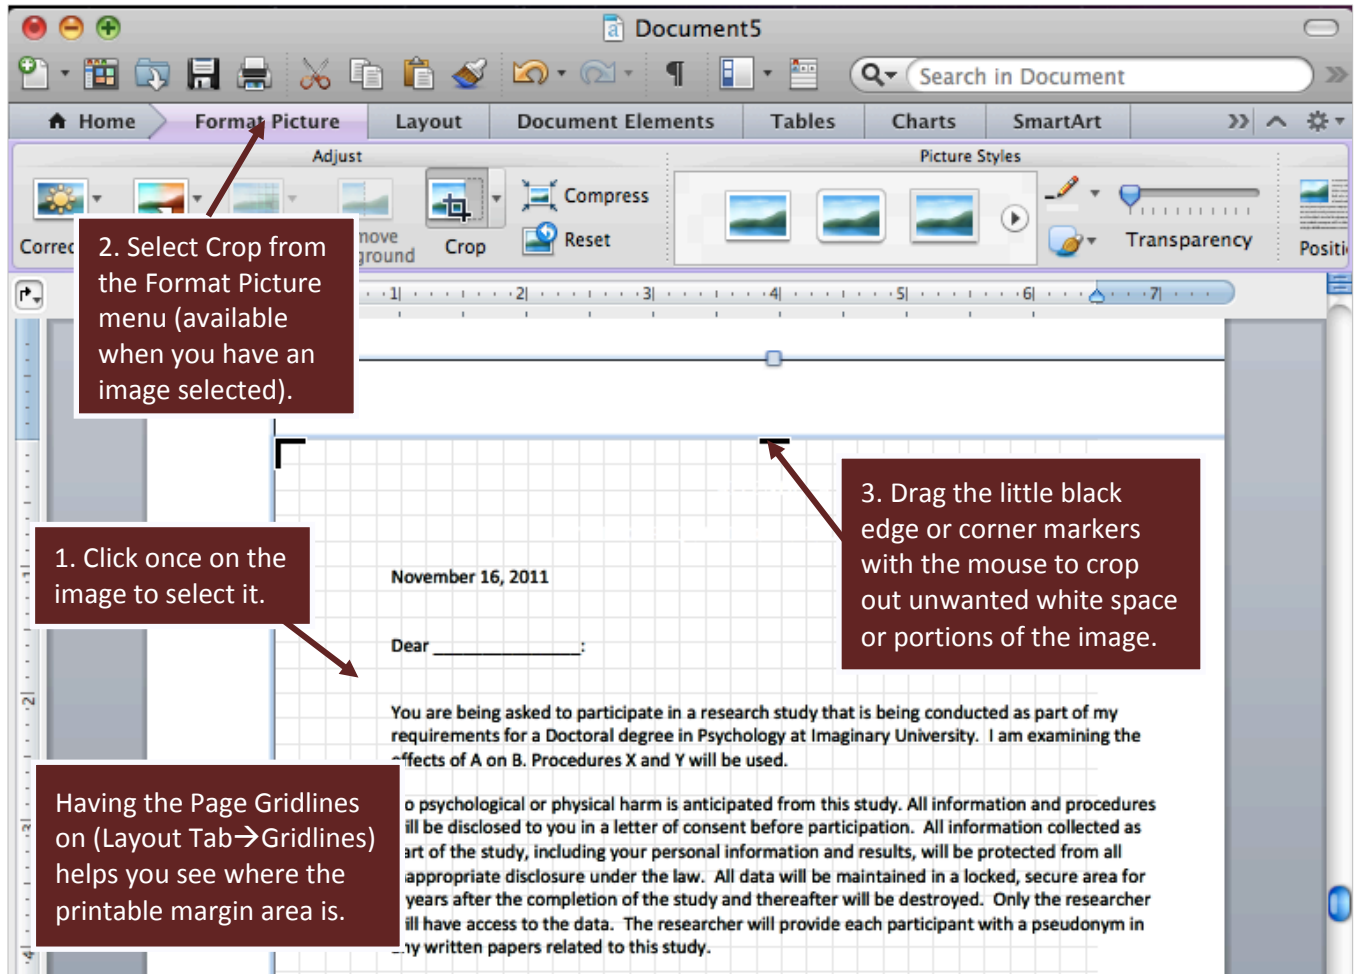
Document5

Search in Document

Home | Format Picture | Layout | Document Elements | Tables | Charts | SmartArt

Adjust

Correc

nove
ground

Crop

Compress

Reset

Picture Styles

Transparency

Positi

1 2 3 4 5 6 7

2. Select Crop from the Format Picture menu (available when you have an image selected).

3. Drag the little black edge or corner markers with the mouse to crop out unwanted white space or portions of the image.

1. Click once on the image to select it.

Having the Page Gridlines on (Layout Tab→Gridlines) helps you see where the printable margin area is.

November 16, 2011

Dear _______________:

You are being asked to participate in a research study that is being conducted as part of my requirements for a Doctoral degree in Psychology at Imaginary University. I am examining the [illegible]ffects of A on B. Procedures X and Y will be used.

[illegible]o psychological or physical harm is anticipated from this study. All information and procedures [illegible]ill be disclosed to you in a letter of consent before participation. All information collected as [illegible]art of the study, including your personal information and results, will be protected from all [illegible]appropriate disclosure under the law. All data will be maintained in a locked, secure area for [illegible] years after the completion of the study and thereafter will be destroyed. Only the researcher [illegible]ill have access to the data. The researcher will provide each participant with a pseudonym in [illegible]ny written papers related to this study.